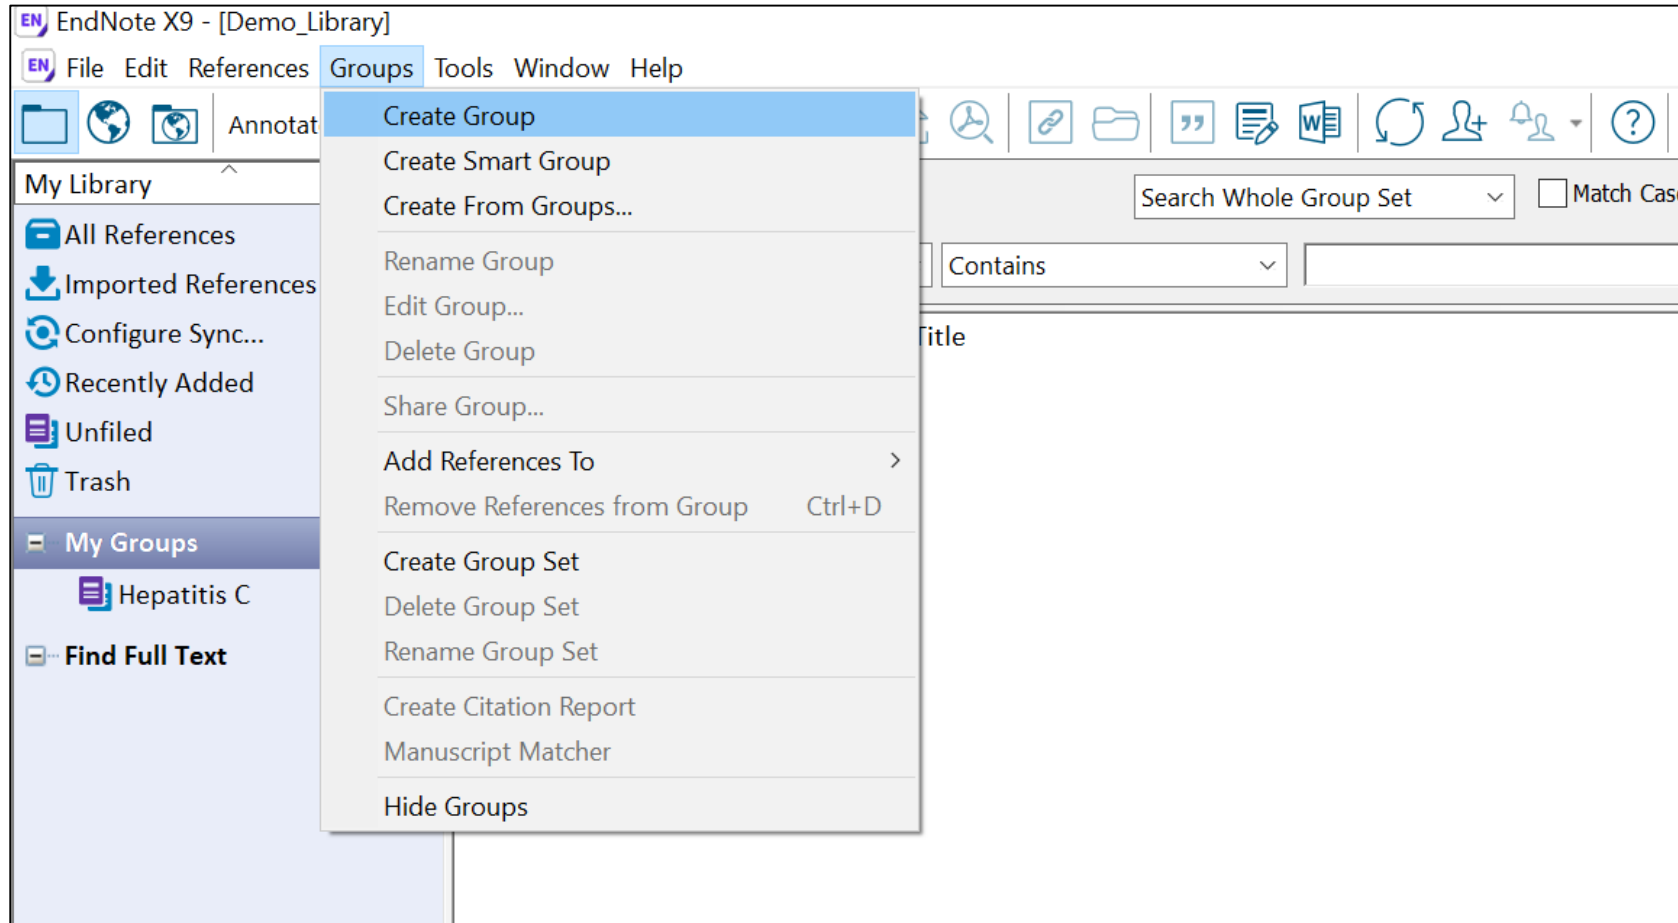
EndNote X9 - [Demo_Library]

File Edit References Groups Tools Window Help

Annotat

My Library

All References
Imported References
Configure Sync...
Recently Added
Unfiled
Trash

My Groups
Hepatitis C

Find Full Text

Create Group
Create Smart Group
Create From Groups...
Rename Group
Edit Group...
Delete Group
Share Group...
Add References To
Remove References from Group Ctrl+D
Create Group Set
Delete Group Set
Rename Group Set
Create Citation Report
Manuscript Matcher
Hide Groups

Search Whole Group Set
Match Cas
Contains
Title